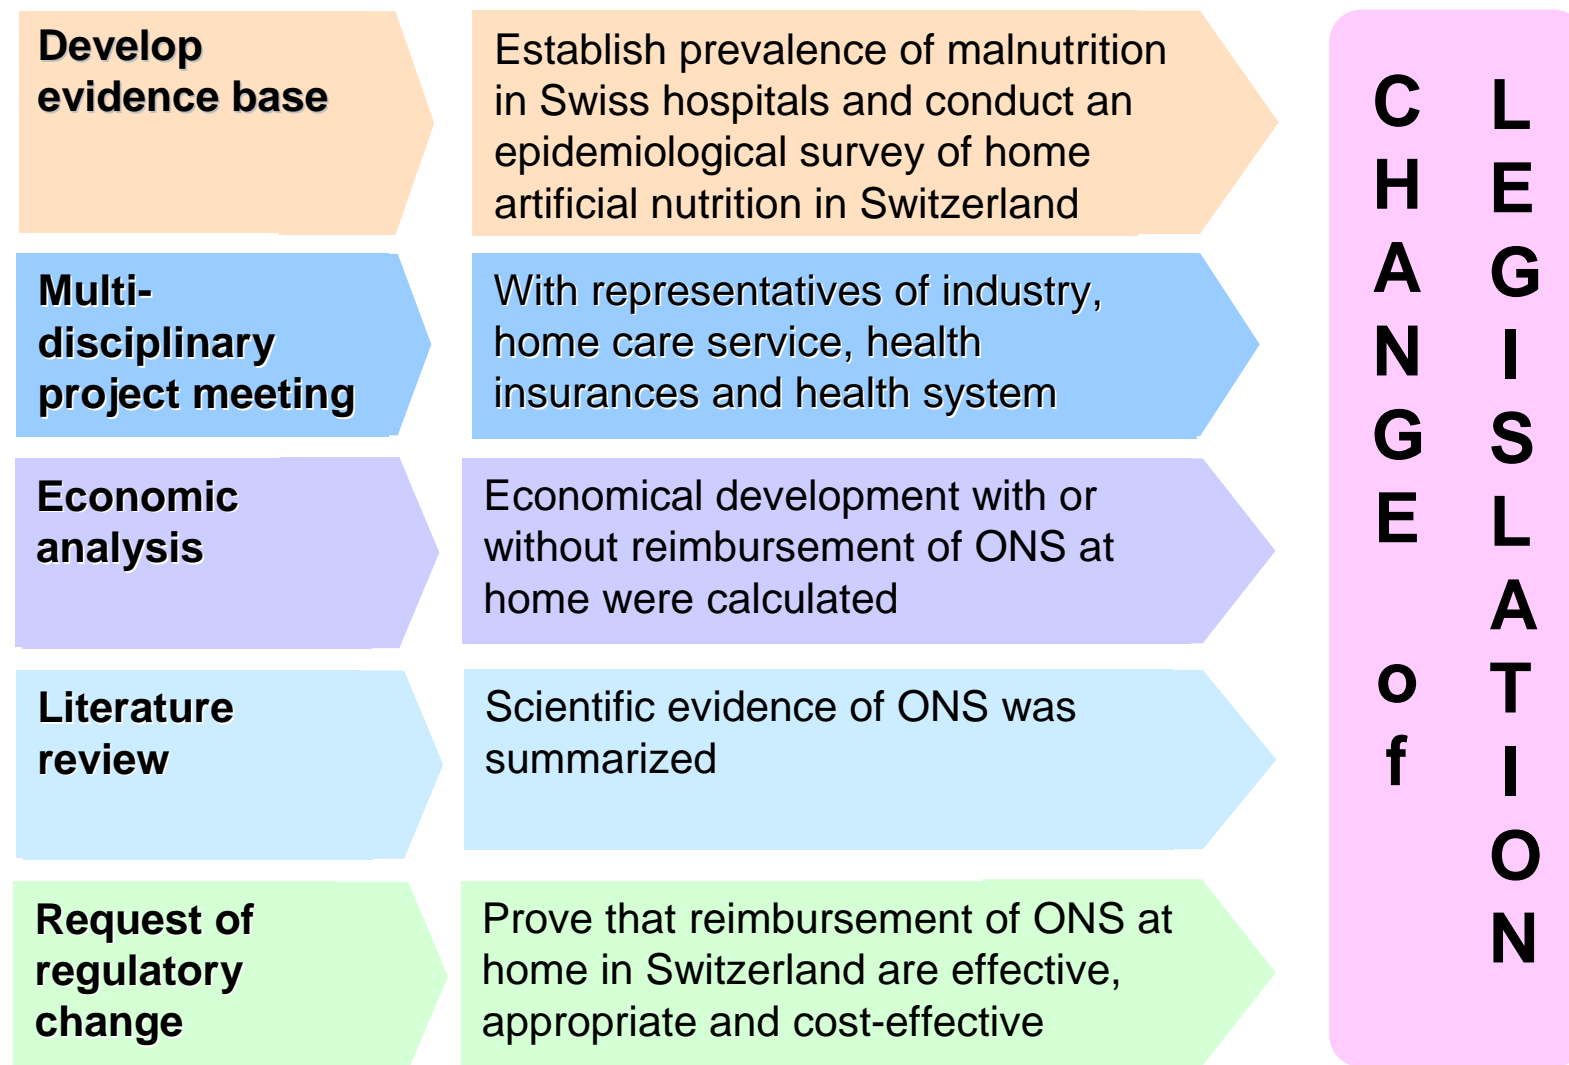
Develop evidence base

Establish prevalence of malnutrition in Swiss hospitals and conduct an epidemiological survey of home artificial nutrition in Switzerland

Multi-disciplinary project meeting

With representatives of industry, home care service, health insurances and health system

Economic analysis

Economical development with or without reimbursement of ONS at home were calculated

Literature review

Scientific evidence of ONS was summarized

Request of regulatory change

Prove that reimbursement of ONS at home in Switzerland are effective, appropriate and cost-effective

CHANGE of LEGISLATION